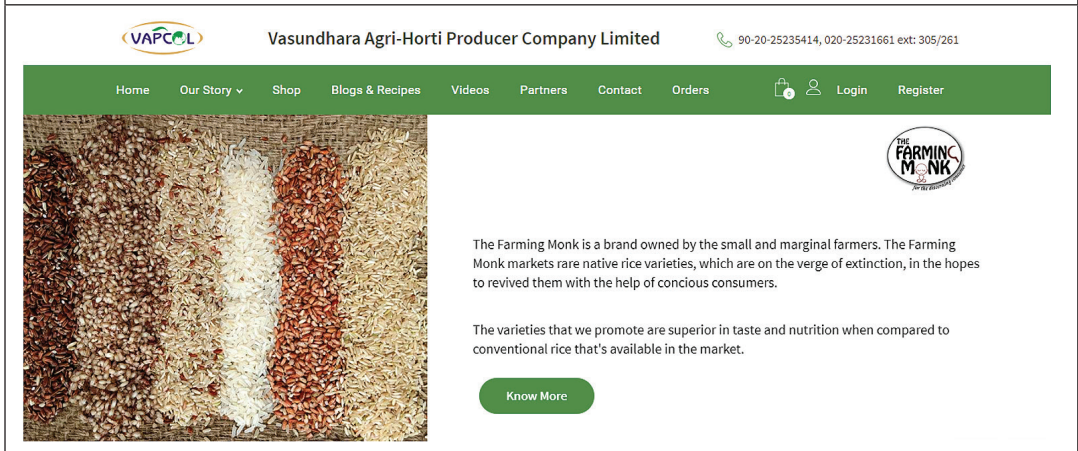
VAPCOL

Vasundhara Agri-Horti Producer Company Limited

90-20-25235414, 020-25231661 ext: 305/261

Home Our Story Shop Blogs & Recipes Videos Partners Contact Orders 0 Login Register

THE FARMING MONK for the discerning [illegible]

The Farming Monk is a brand owned by the small and marginal farmers. The Farming Monk markets rare native rice varieties, which are on the verge of extinction, in the hopes to revived them with the help of concious consumers.

The varieties that we promote are superior in taste and nutrition when compared to conventional rice that's available in the market.

Know More